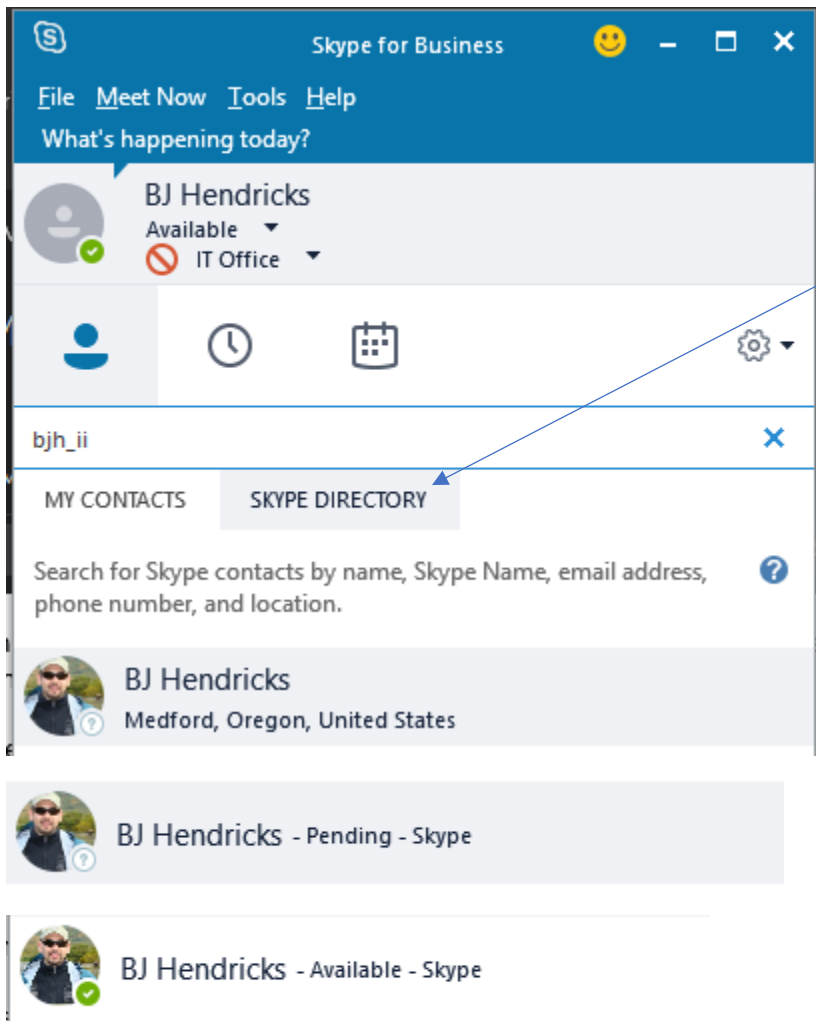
Skype for Business

File Meet Now Tools Help

What's happening today?

BJ Hendricks
Available
IT Office

bjh_ii

MY CONTACTS SKYPE DIRECTORY

Search for Skype contacts by name, Skype Name, email address, phone number, and location.

BJ Hendricks
Medford, Oregon, United States

BJ Hendricks - Pending - Skype

BJ Hendricks - Available - Skype